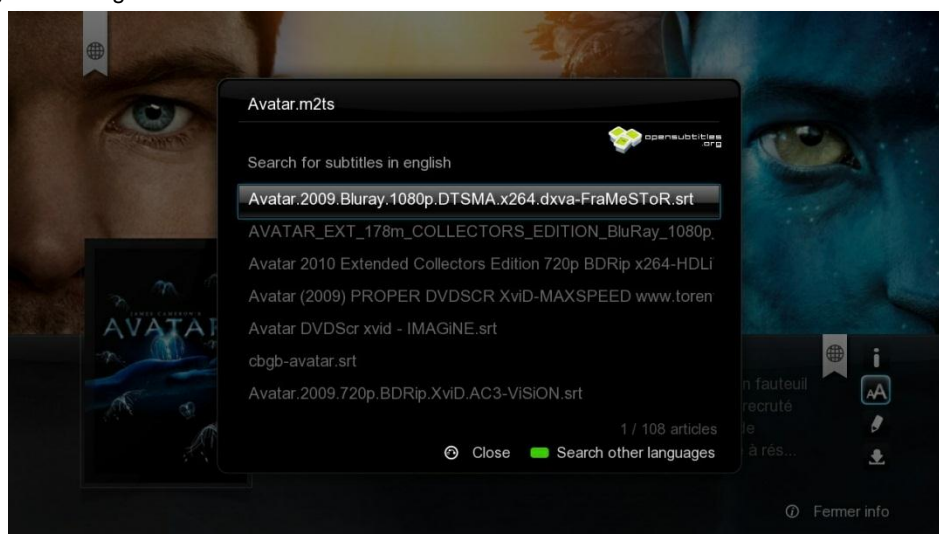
Avatar.m2ts

opensubtitles .org

Search for subtitles in english

Avatar.2009.Bluray.1080p.DTSMA.x264.dxva-FraMeSToR.srt

AVATAR_EXT_178m_COLLECTORS_EDITION_BluRay_1080p_

Avatar 2010 Extended Collectors Edition 720p BDRip x264-HDLi

Avatar (2009) PROPER DVDSCR XviD-MAXSPEED www.toren

Avatar DVDScr xvid - IMAGiNE.srt

cbgb-avatar.srt

Avatar.2009.720p.BDRip.XviD.AC3-ViSiON.srt

1 / 108 articles

Close Search other languages

JAMES CAMERON'S AVATAR

n fauteuil
recruté
de
à rés...

Fermer info